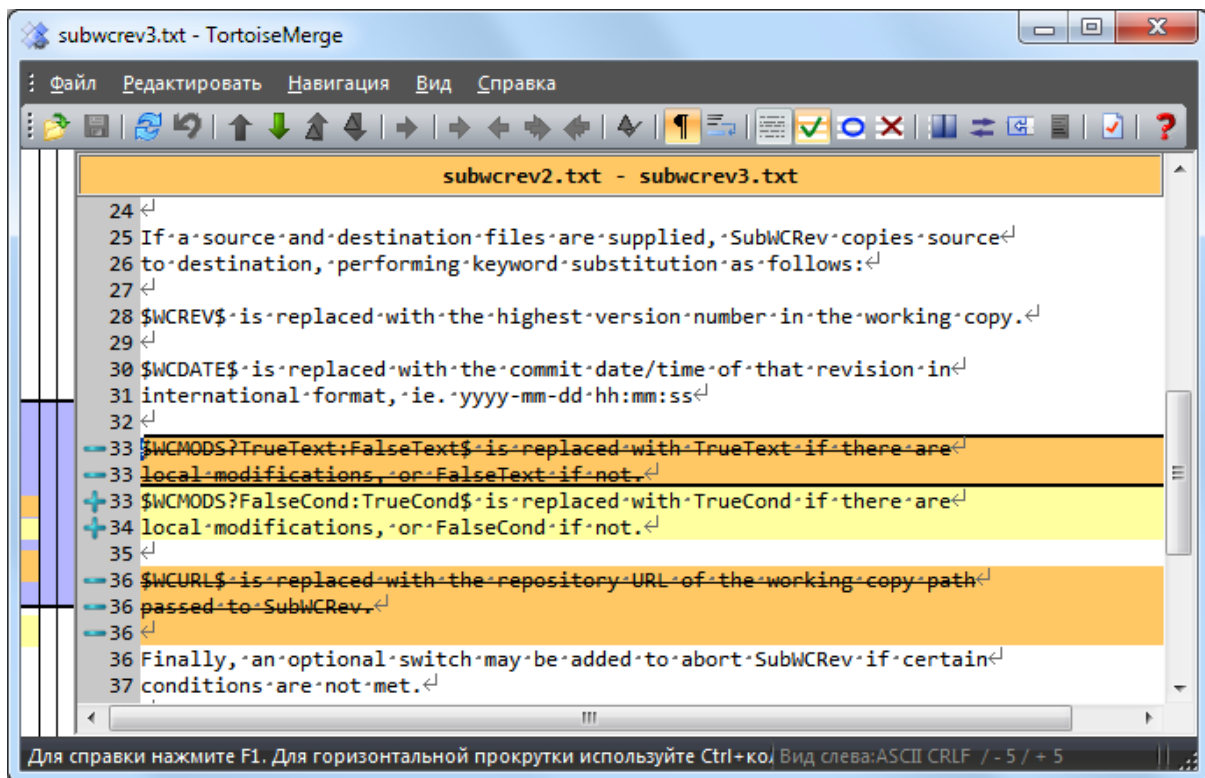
subwcrev3.txt - TortoiseMerge

Файл Редактировать Навигация Вид Справка

subwcrev2.txt - subwcrev3.txt

24
25 If a source and destination files are supplied, SubWCRev copies source
26 to destination, performing keyword substitution as follows:
27
28 $WCREV$ is replaced with the highest version number in the working copy.
29
30 $WCDATE$ is replaced with the commit date/time of that revision in
31 international format, ie. yyyy-mm-dd hh:mm:ss
32
33 $WCMODS?TrueText:FalseText$ is replaced with TrueText if there are
33 local modifications, or FalseText if not.
33 $WCMODS?FalseCond:TrueCond$ is replaced with TrueCond if there are
34 local modifications, or FalseCond if not.
35
36 $WCURL$ is replaced with the repository URL of the working copy path
36 passed to SubWCRev.
36
36 Finally, an optional switch may be added to abort SubWCRev if certain
37 conditions are not met.

Для справки нажмите F1. Для горизонтальной прокрутки используйте Ctrl+ко Вид слева:ASCII CRLF / - 5 / + 5